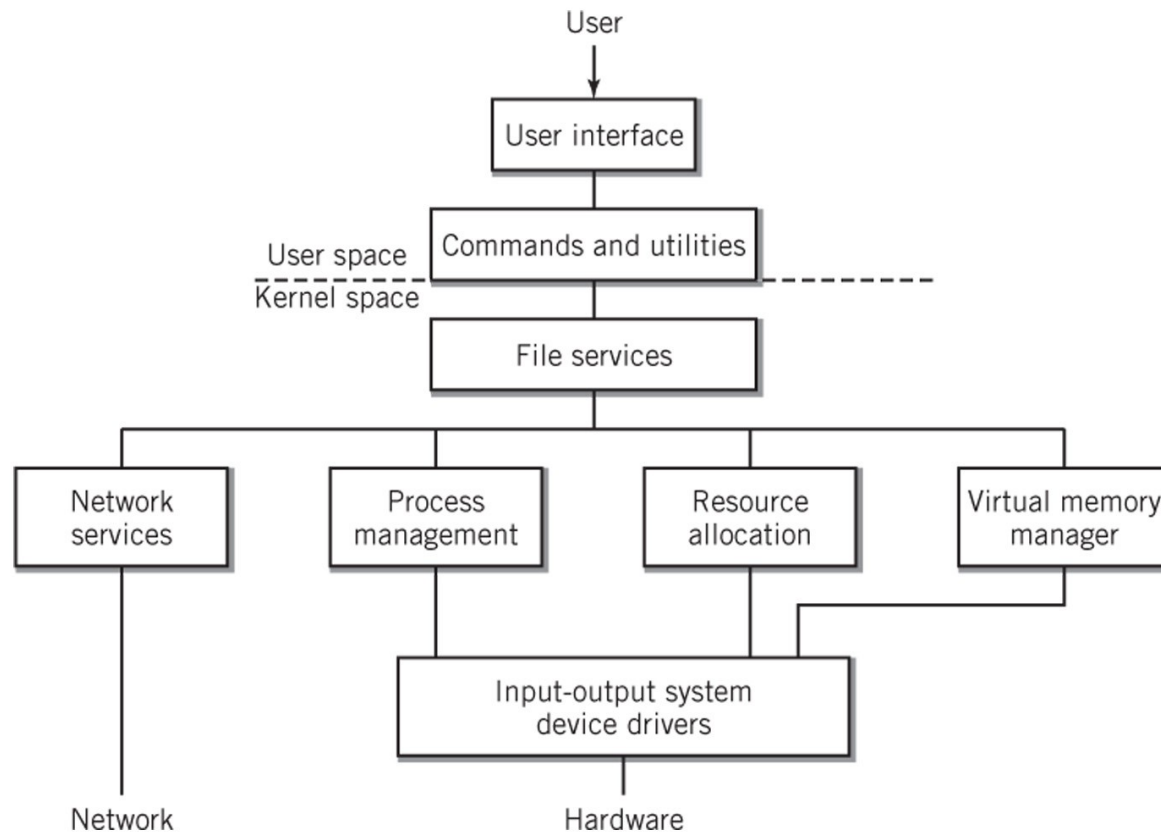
User

User interface

Commands and utilities

User space

Kernel space

File services

Network services

Process management

Resource allocation

Virtual memory manager

Input-output system device drivers

Network

Hardware